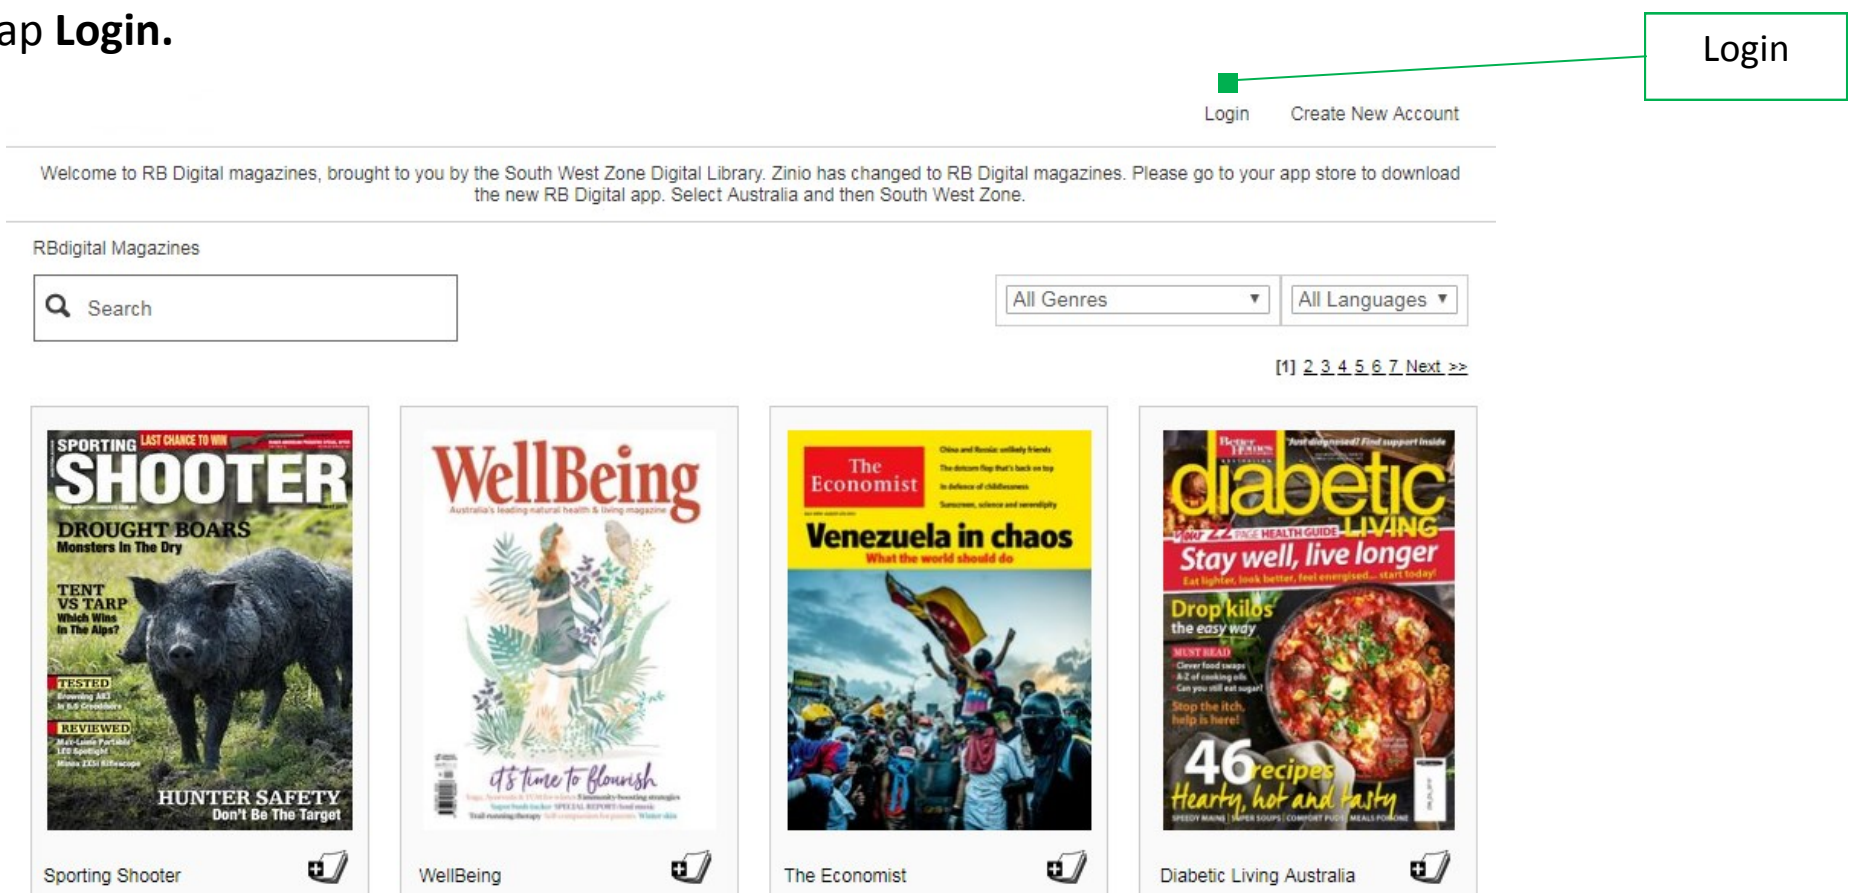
ap **Login.**

Login

Login Create New Account

Welcome to RB Digital magazines, brought to you by the South West Zone Digital Library. Zinio has changed to RB Digital magazines. Please go to your app store to download the new RB Digital app. Select Australia and then South West Zone.

RBdigital Magazines

Search

All Genres

All Languages

[1] 2 3 4 5 6 7 Next >>

SPORTING SHOOTER LAST CHANCE TO WIN
DROUGHT BOARS Monsters In The Dry
TENT VS TARP Which Wins In The Alps?
TESTED
REVIEWED
HUNTER SAFETY Don't Be The Target

WellBeing
Australia's leading natural health & living magazine
it's time to flourish

The Economist
Venezuela in chaos
What the world should do

Better Homes
diabetic LIVING
Just diagnosed? Find support inside
Your 22 PAGE HEALTH GUIDE
Stay well, live longer
Eat lighter, look better, feel energised... start today!
Drop kilos the easy way
MUST READ
Stop the itch, help is here!
46 recipes
Hearty, hot and tasty

Sporting Shooter

WellBeing

The Economist

Diabetic Living Australia